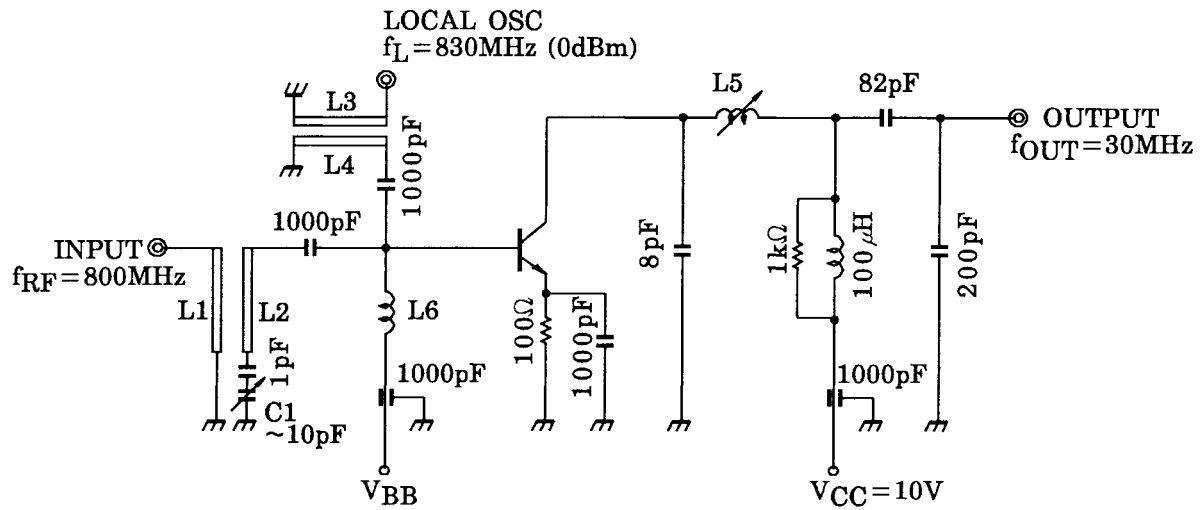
LOCAL OSC
$f_L = 830MHz$ (0dBm)

L3

L4

1000pF

L5

82pF

OUTPUT
$f_{OUT} = 30MHz$

INPUT
$f_{RF} = 800MHz$

1000pF

L1

L2

1pF

C1
~10pF

L6

1000pF

$V_{BB}$

100Ω

1000pF

8pF

1kΩ

100μH

200pF

1000pF

$V_{CC} = 10V$